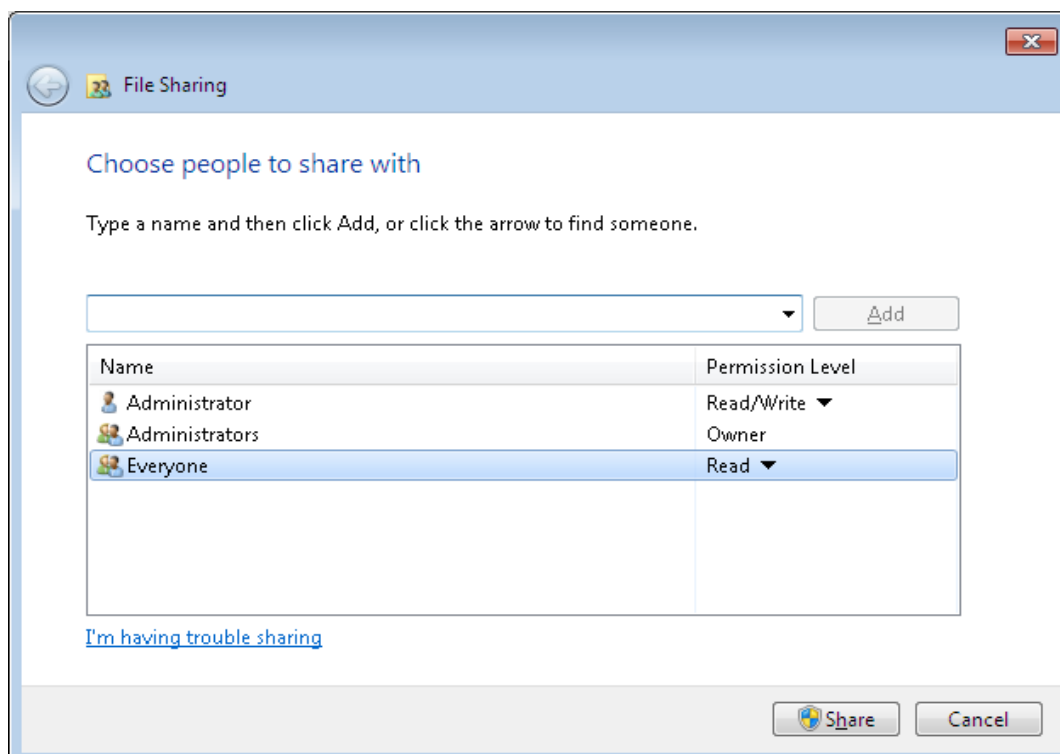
File Sharing

Choose people to share with

Type a name and then click Add, or click the arrow to find someone.

Add

| Name | Permission Level |
|---|---|
| Administrator | Read/Write |
| Administrators | Owner |
| Everyone | Read |

I'm having trouble sharing

Share Cancel